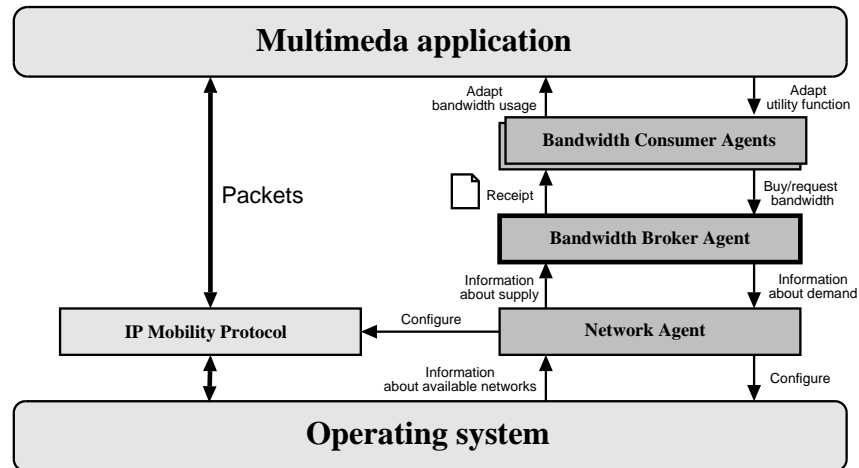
Multimeda application

Packets

Adapt bandwidth usage

Adapt utility function

Bandwidth Consumer Agents

Receipt

Buy/request bandwidth

Bandwidth Broker Agent

Information about supply

Information about demand

IP Mobility Protocol

Configure

Network Agent

Information about available networks

Configure

Operating system